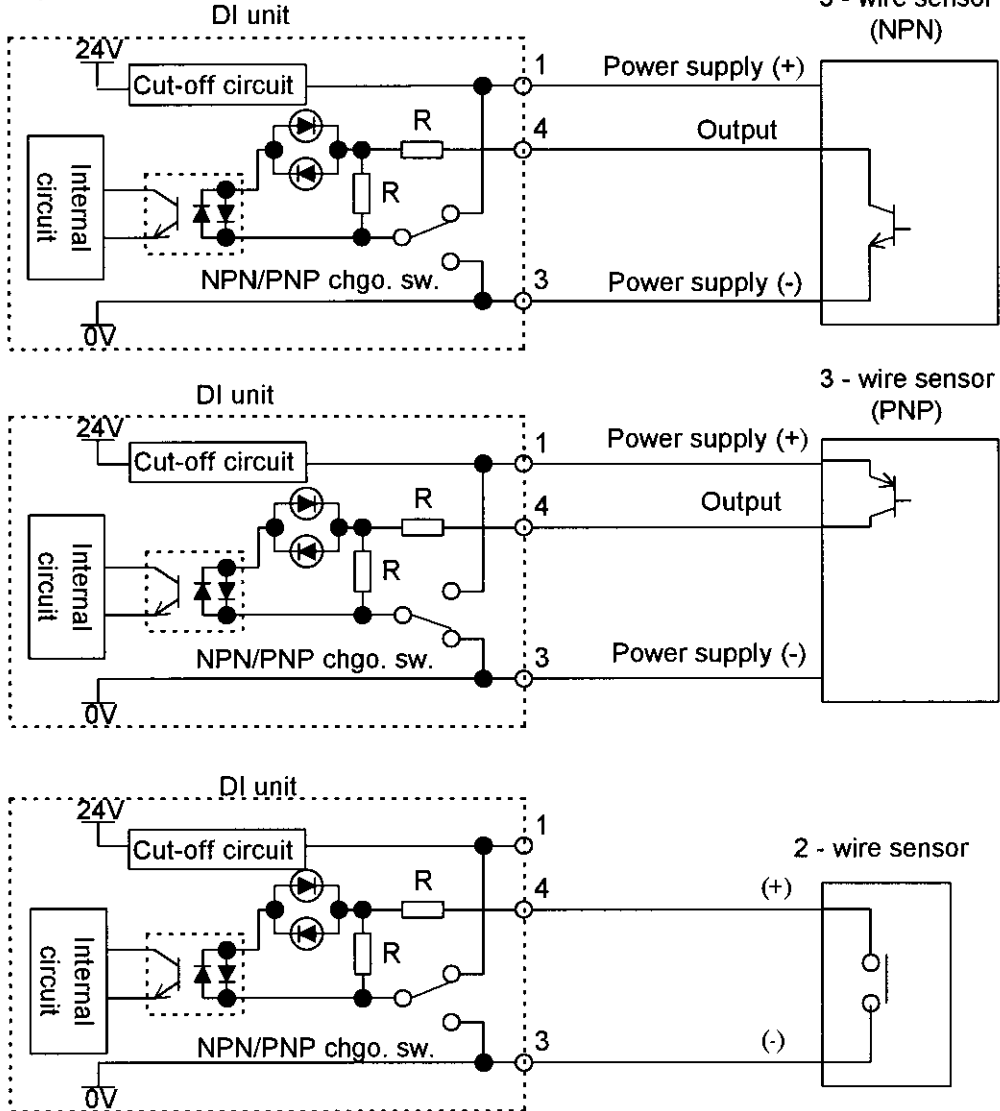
DI unit

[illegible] - wire sensor (NPN)

24V
Cut-off circuit
Internal circuit
R
R
NPN/PNP chgo. sw.
0V
1
4
3
Power supply (+)
Output
Power supply (-)

DI unit

3 - wire sensor (PNP)

24V
Cut-off circuit
Internal circuit
R
R
NPN/PNP chgo. sw.
0V
1
4
3
Power supply (+)
Output
Power supply (-)

DI unit

2 - wire sensor

24V
Cut-off circuit
Internal circuit
R
R
NPN/PNP chgo. sw.
0V
1
4
3
(+)
(-)